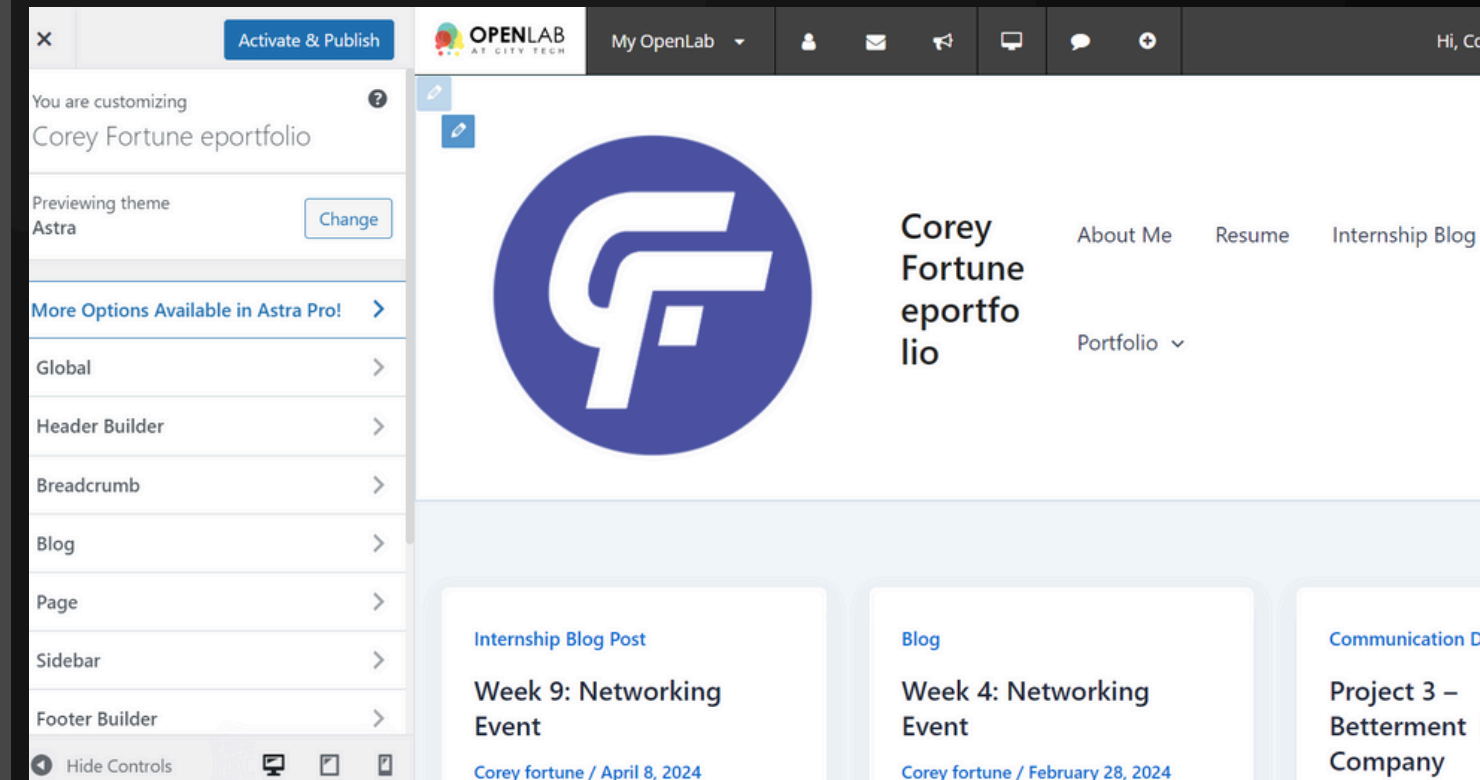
×
Activate & Publish

You are customizing
Corey Fortune eportfolio

Previewing theme
Astra
Change

More Options Available in Astra Pro!
Global
Header Builder
Breadcrumb
Blog
Page
Sidebar
Footer Builder

Hide Controls

OPENLAB AT CITY TECH
My OpenLab

Hi, Co

Corey Fortune eportfolio
About Me
Resume
Internship Blog
Portfolio

Internship Blog Post
Week 9: Networking Event
Corey fortune / April 8, 2024

Blog
Week 4: Networking Event
Corey fortune / February 28, 2024

Communication D
Project 3 – Betterment Company